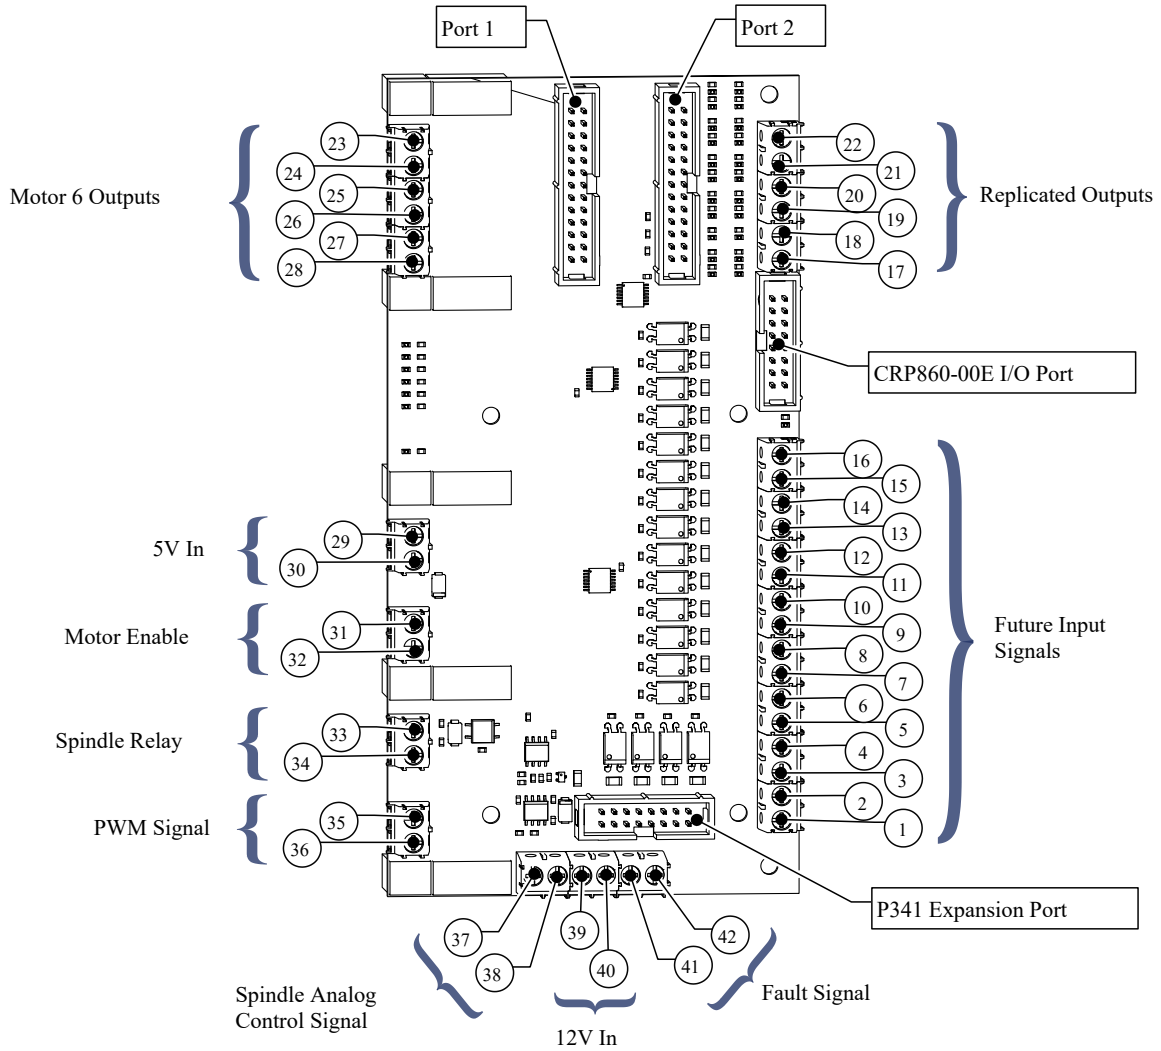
Port 1

Port 2

Motor 6 Outputs

23
24
25
26
27
28

22
21
20
19
18
17

Replicated Outputs

CRP860-00E I/O Port

16
15
14
13
12
11
10
9
8
7
6
5
4
3
2
1

Future Input Signals

5V In

29
30

Motor Enable

31
32

Spindle Relay

33
34

PWM Signal

35
36

P341 Expansion Port

37
38
39
40
41
42

Spindle Analog Control Signal

12V In

Fault Signal